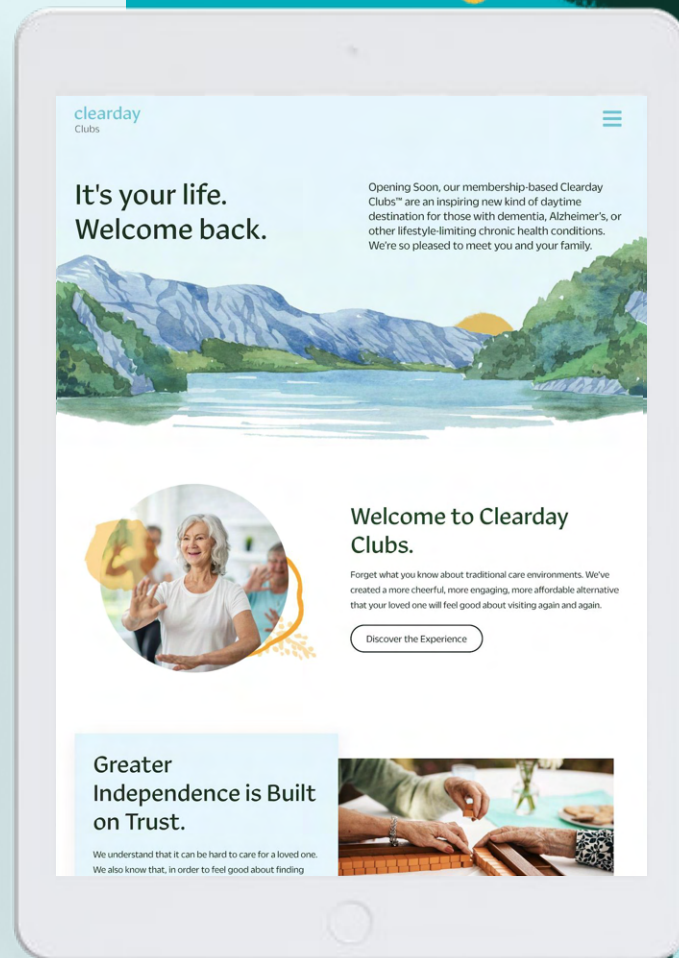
clearday
Clubs

It's your life.
Welcome back.

Opening Soon, our membership-based Clearday Clubs™ are an inspiring new kind of daytime destination for those with dementia, Alzheimer's, or other lifestyle-limiting chronic health conditions. We're so pleased to meet you and your family.

Welcome to Clearday Clubs.

Forget what you know about traditional care environments. We've created a more cheerful, more engaging, more affordable alternative that your loved one will feel good about visiting again and again.

Discover the Experience

Greater Independence is Built on Trust.

We understand that it can be hard to care for a loved one. We also know that, in order to feel good about finding